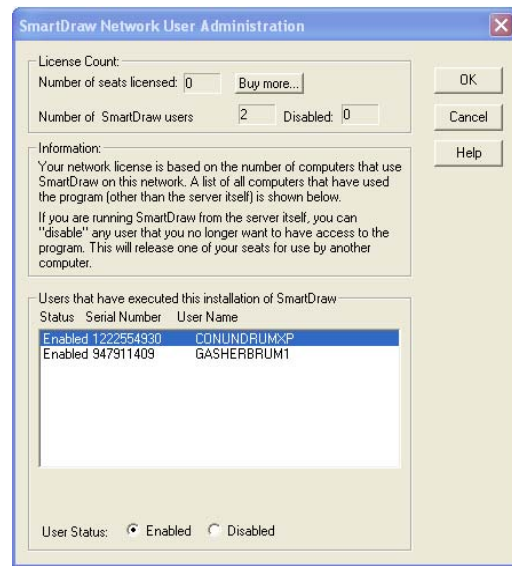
SmartDraw Network User Administration

License Count:
Number of seats licensed: 0 Buy more...
Number of SmartDraw users 2 Disabled: 0

OK
Cancel
Help

Information:
Your network license is based on the number of computers that use SmartDraw on this network. A list of all computers that have used the program (other than the server itself) is shown below.

If you are running SmartDraw from the server itself, you can "disable" any user that you no longer want to have access to the program. This will release one of your seats for use by another computer.

Users that have executed this installation of SmartDraw
Status Serial Number User Name
Enabled 1222554930 CONUNDRUMXP
Enabled 947911409 GASHERBRUM1

User Status: Enabled Disabled